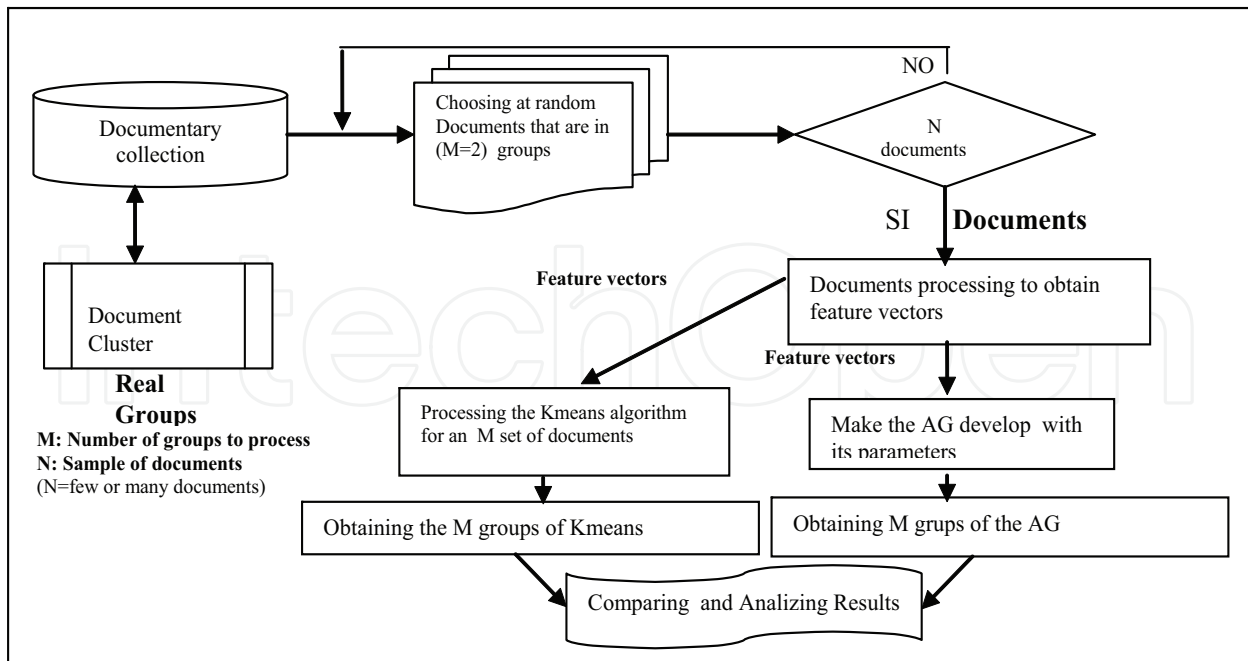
NO

Documentary collection

Choosing at random Documents that are in (M=2) groups

N documents

SI **Documents**

Document Cluster

**Real Groups**

**M: Number of groups to process**
**N: Sample of documents**
(N=few or many documents)

**Feature vectors**

Documents processing to obtain feature vectors

**Feature vectors**

Processing the Kmeans algorithm for an M set of documents

Make the AG develop with its parameters

Obtaining the M groups of Kmeans

Obtaining M grups of the AG

Comparing and Analizing Results